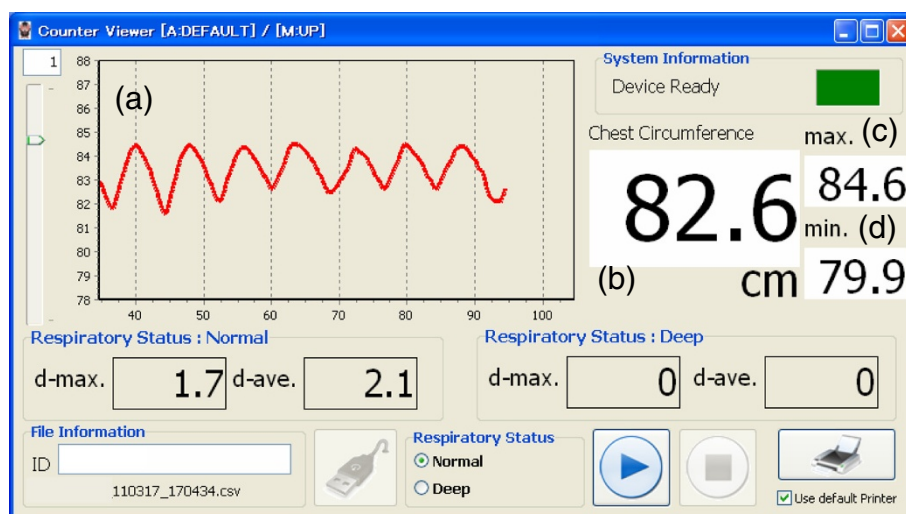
Counter Viewer [A:DEFAULT] / [M:UP]

1

88
87
86
85
84
83
82
81
80
79
78

40 50 60 70 80 90 100

(a)

System Information

Device Ready

Chest Circumference

max. (c)

82.6

84.6

min. (d)

(b)

cm

79.9

Respiratory Status : Normal

d-max. 1.7 d-ave. 2.1

Respiratory Status : Deep

d-max. 0 d-ave. 0

File Information

ID

110317_170434.csv

Respiratory Status

Normal

Deep

Use default Printer